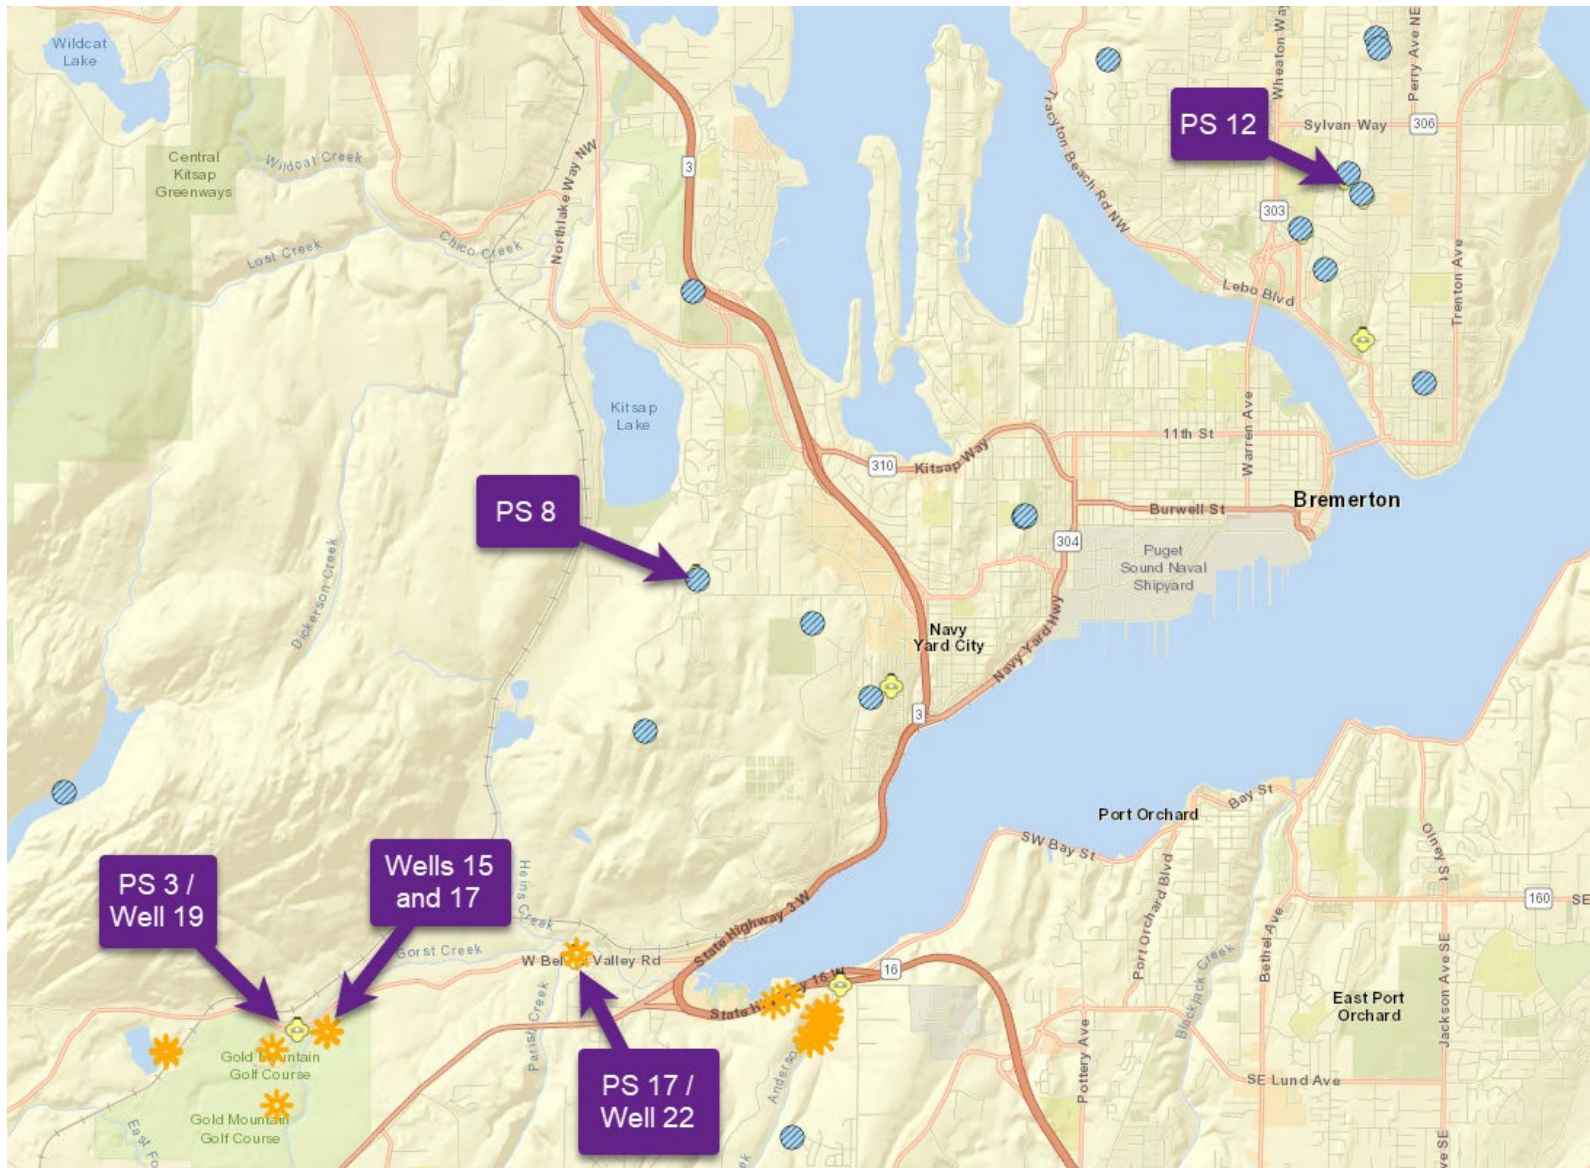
Wildcat Lake

Central Kitsap Greenways

Wildcat Creek

Lost Creek

Chico Creek

Northlake Way NW

3

Tracyton Beach Rd NW

Wheaton Way

Perry Ave NE

PS 12

Sylvan Way

306

303

Lebo Blvd

Trenton Ave

Kitsap Lake

11th St

Warren Ave

310

Kitsap Way

PS 8

Burwell St

Bremerton

304

Puget Sound Naval Shipyard

Dickerson Creek

Navy Yard City

Navy Yard Hwy

3

Port Orchard

Bay St

SW Bay St

Port Orchard Blvd

Olney St

160

SE

Wells 15 and 17

PS 3 / Well 19

Heins Creek

Gorst Creek

W Belfair Valley Rd

State Highway 3 W

16

State Highway 16 W

Blackjack Creek

Bethel Ave

Jackson Ave SE

East Port Orchard

Gold Mountain Golf Course

Gold Mountain Golf Course

Parish Creek

PS 17 / Well 22

Anderson

Pottery Ave

SE Lund Ave

East Fo

ve SE

ek